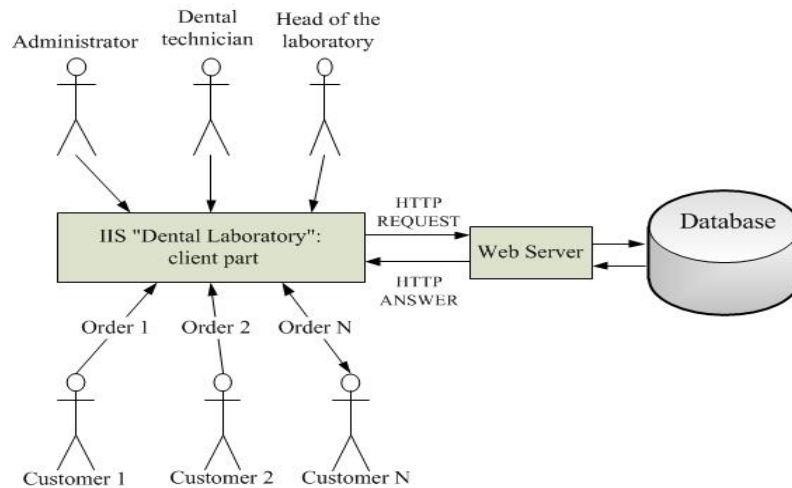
Administrator

Dental technician

Head of the laboratory

IIS "Dental Laboratory": client part

HTTP REQUEST

HTTP ANSWER

Web Server

Database

Order 1

Order 2

Order N

Customer 1

Customer 2

Customer N